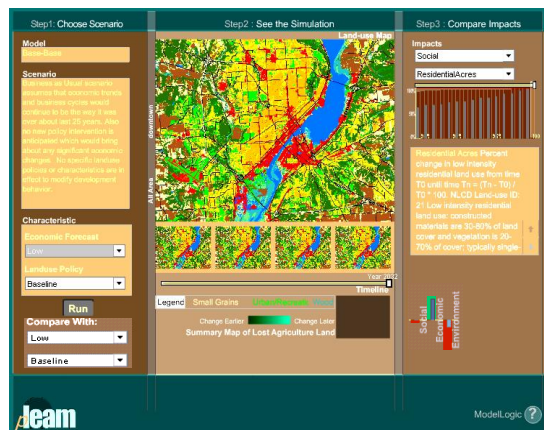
Step1: Choose Scenario

Model
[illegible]

Scenario
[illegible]

Characteristic

Economic Forecast
Low

Landuse Policy
Baseline

Run

Compare With:
Low
Baseline

Step2 : See the Simulation

Land-use Map

downtown

All Area

Year 2032

Timeline

Legend Small Grains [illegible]

Change Earlier Change Later

Summary Map of Lost Agriculture Land

Step3 : Compare Impacts

Impacts
Social
ResidentialAcres

Residential Acres Percent change in low intensity residential land use from time T0 until time Tn = (Tn - T0) / T0 * 100. NLCD Land-use ID: 21 Low intensity residential land use: constructed materials are 30-80% of land cover and vegetation is 20-70% of cover; typically single-

Social
Economic
Environment

leam

ModelLogic ?